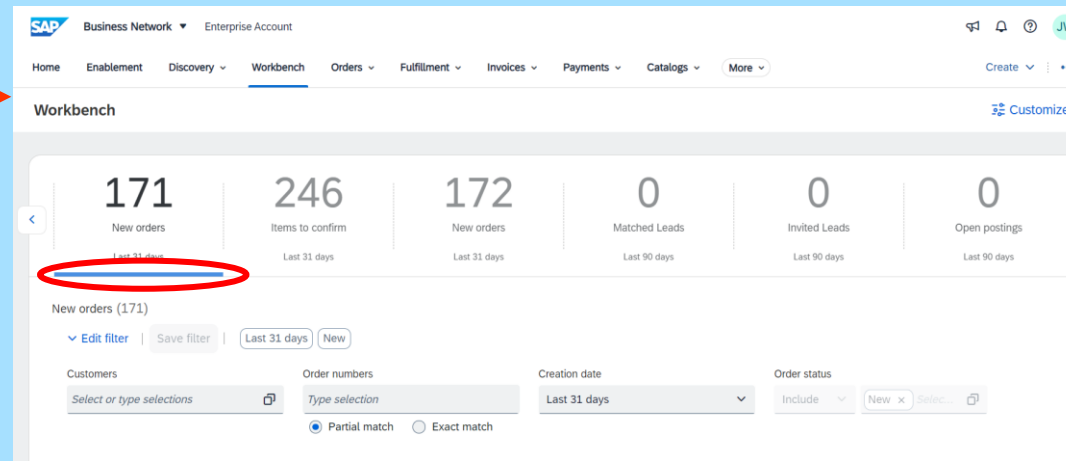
SAP Business Network ▾ Enterprise Account

JV

Home Enablement Discovery ⌄ Workbench Orders ⌄ Fulfillment ⌄ Invoices ⌄ Payments ⌄ Catalogs ⌄ More ⌄

Create ⌄

Workbench

Customize

171
New orders
Last 31 days

246
Items to confirm
Last 31 days

172
New orders
Last 31 days

0
Matched Leads
Last 90 days

0
Invited Leads
Last 90 days

0
Open postings
Last 90 days

New orders (171)

Edit filter | Save filter | Last 31 days New

Customers
Select or type selections

Order numbers
Type selection
Partial match Exact match

Creation date
Last 31 days

Order status
Include New × Selec...